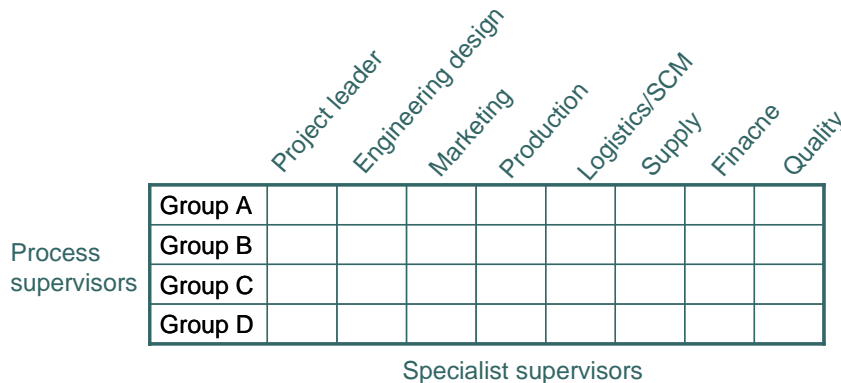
Process supervisors

|  | Project leader | Engineering design | Marketing | Production | Logistics/SCM | Supply | Finacne | Quality |
|---|---|---|---|---|---|---|---|---|
| Group A |  |  |  |  |  |  |  |  |
| Group B |  |  |  |  |  |  |  |  |
| Group C |  |  |  |  |  |  |  |  |
| Group D |  |  |  |  |  |  |  |  |

Specialist supervisors